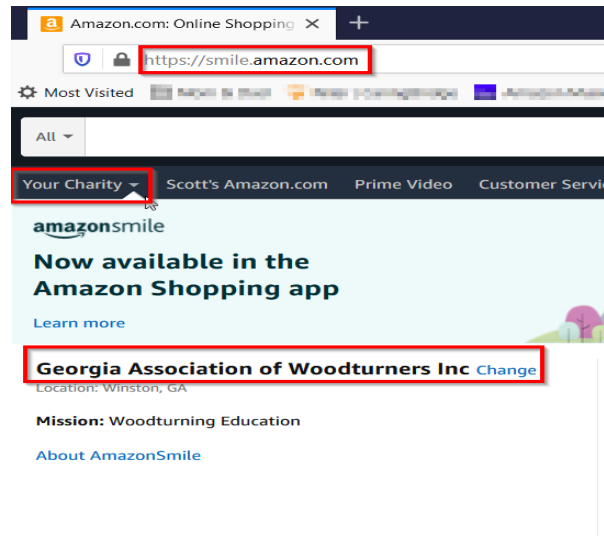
Amazon.com: Online Shopping ×
+
https://smile.amazon.com
Most Visited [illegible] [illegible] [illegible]
All
Your Charity Scott's Amazon.com Prime Video Customer Servic

amazonsmile
Now available in the Amazon Shopping app
Learn more

Georgia Association of Woodturners Inc Change
Location: Winston, GA

Mission: Woodturning Education

About AmazonSmile